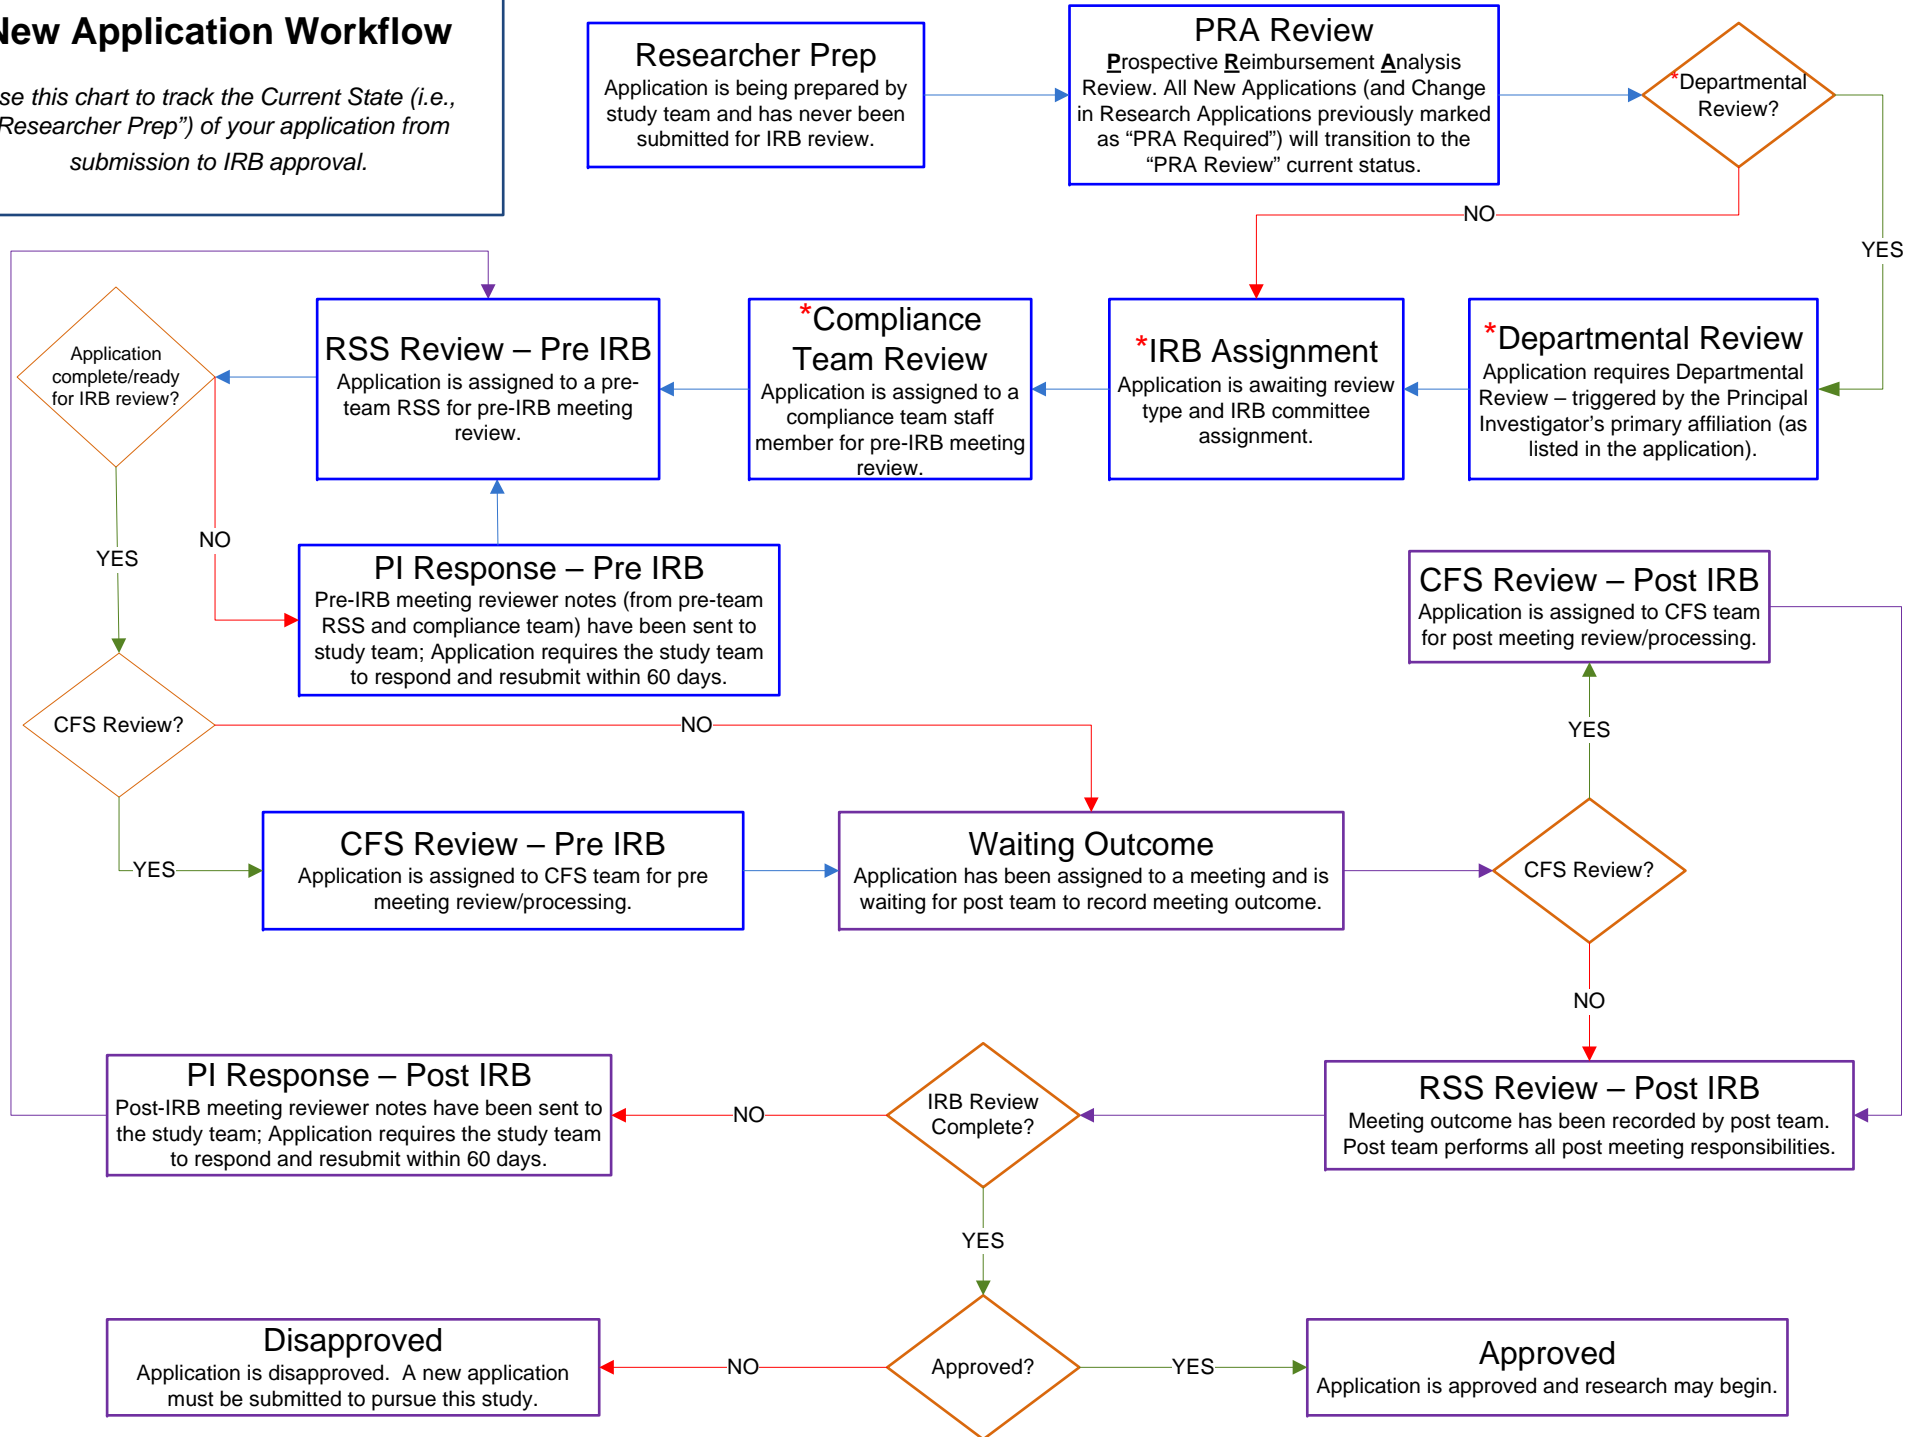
New Application Workflow

se this chart to track the Current State (i.e., Researcher Prep") of your application from submission to IRB approval.

Researcher Prep
Application is being prepared by study team and has never been submitted for IRB review.

PRA Review
Prospective Reimbursement Analysis Review. All New Applications (and Change in Research Applications previously marked as "PRA Required") will transition to the "PRA Review" current status.

*Departmental Review?

NO

YES

*Departmental Review
Application requires Departmental Review – triggered by the Principal Investigator's primary affiliation (as listed in the application).

*IRB Assignment
Application is awaiting review type and IRB committee assignment.

*Compliance Team Review
Application is assigned to a compliance team staff member for pre-IRB meeting review.

RSS Review – Pre IRB
Application is assigned to a pre-team RSS for pre-IRB meeting review.

Application complete/ready for IRB review?

YES

NO

PI Response – Pre IRB
Pre-IRB meeting reviewer notes (from pre-team RSS and compliance team) have been sent to study team; Application requires the study team to respond and resubmit within 60 days.

CFS Review – Post IRB
Application is assigned to CFS team for post meeting review/processing.

CFS Review?

NO

YES

YES

CFS Review – Pre IRB
Application is assigned to CFS team for pre meeting review/processing.

Waiting Outcome
Application has been assigned to a meeting and is waiting for post team to record meeting outcome.

CFS Review?

NO

PI Response – Post IRB
Post-IRB meeting reviewer notes have been sent to the study team; Application requires the study team to respond and resubmit within 60 days.

NO

IRB Review Complete?

RSS Review – Post IRB
Meeting outcome has been recorded by post team. Post team performs all post meeting responsibilities.

YES

Disapproved
Application is disapproved. A new application must be submitted to pursue this study.

NO

Approved?

YES

Approved
Application is approved and research may begin.